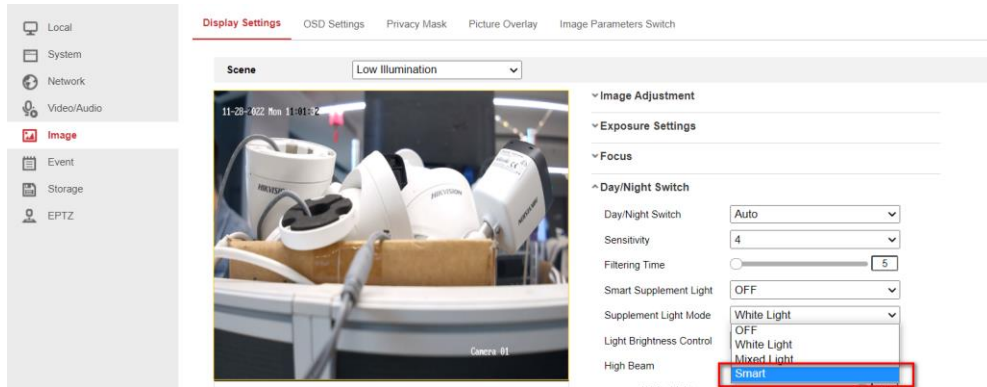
Local
System
Network
Video/Audio
Image
Event
Storage
EPTZ

Display Settings OSD Settings Privacy Mask Picture Overlay Image Parameters Switch

Scene Low Illumination

11-28-2022 Mon 11:01:52

HIKVISION

Camera 01

Image Adjustment
Exposure Settings
Focus
Day/Night Switch

| | |
|---|---|
| Day/Night Switch | Auto |
| Sensitivity | 4 |
| Filtering Time | 5 |
| Smart Supplement Light | OFF |
| Supplement Light Mode | White Light |
| Light Brightness Control | |
| High Beam | |

OFF
White Light
Mixed Light
Smart